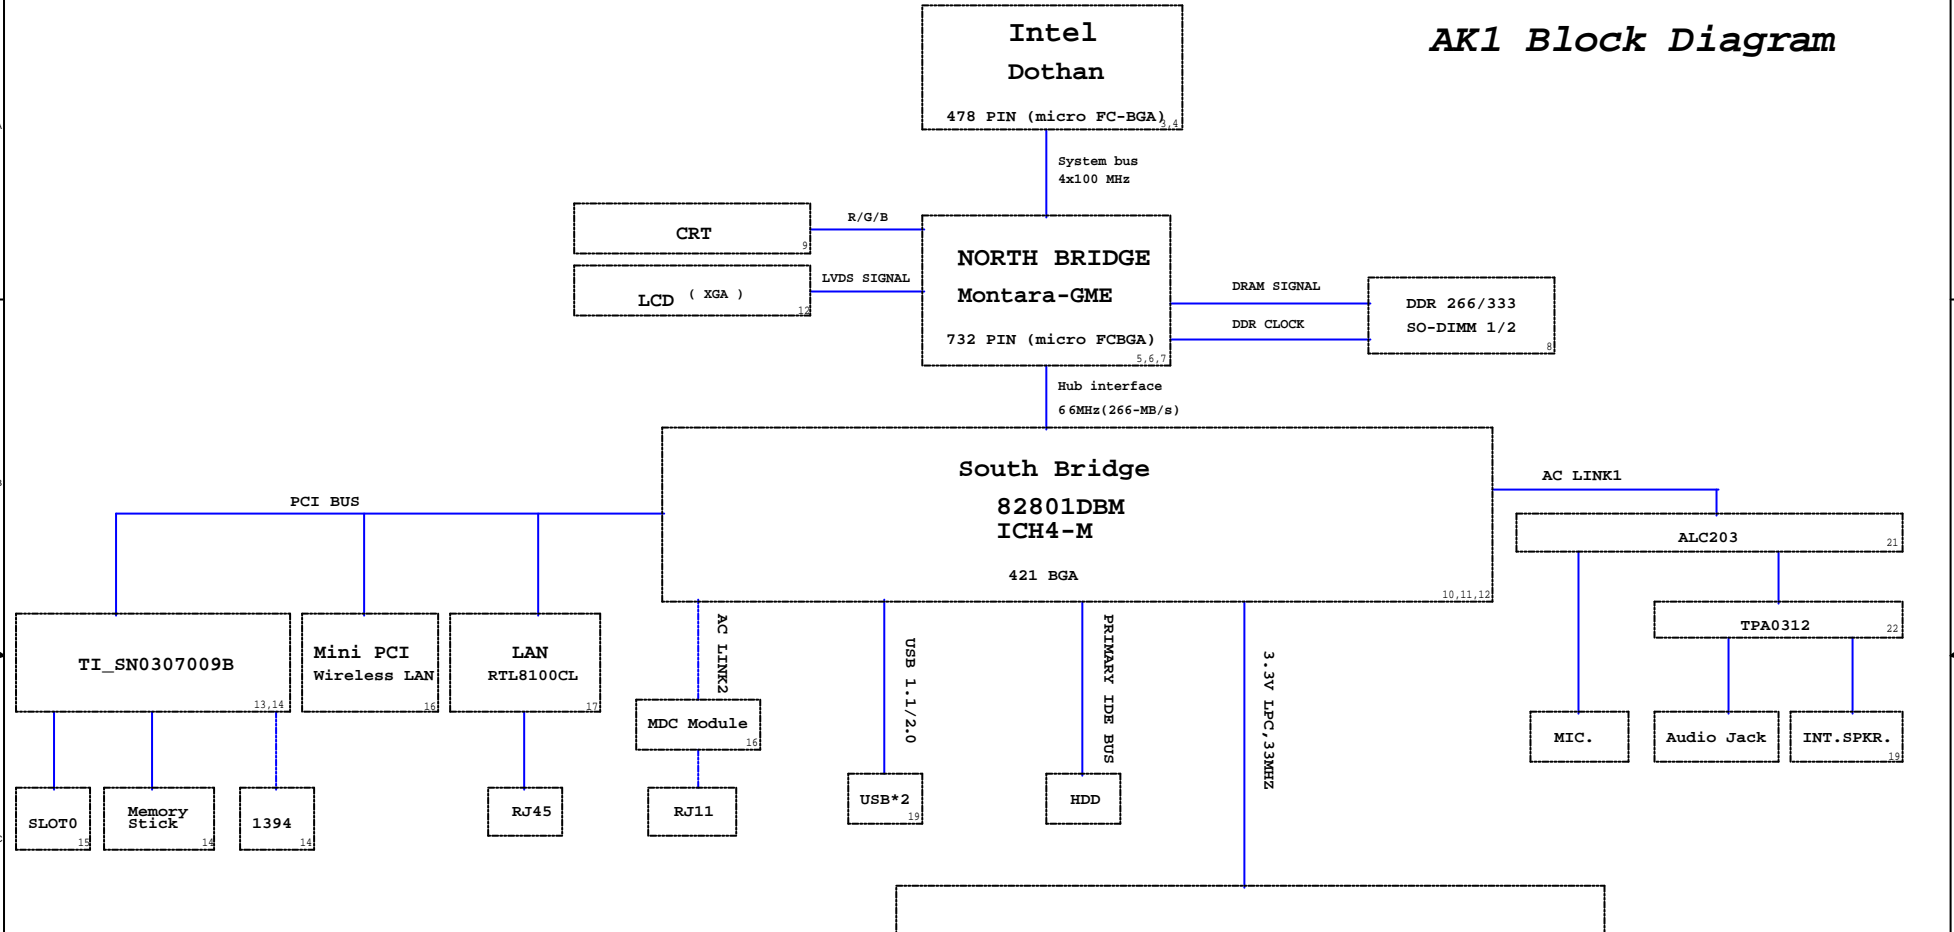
Intel
Dothan
478 PIN (micro FC-BGA) 3,4

AK1 Block Diagram

System bus
4x100 MHz

CRT 9
R/G/B
LCD ( XGA ) 12
LVDS SIGNAL

NORTH BRIDGE
Montara-GME
732 PIN (micro FCBGA) 5,6,7

DRAM SIGNAL
DDR CLOCK
DDR 266/333
SO-DIMM 1/2 8

Hub interface
66MHz(266-MB/s)

South Bridge
82801DBM
ICH4-M
421 BGA 10,11,12

PCI BUS

AC LINK1
ALC203 21
TPA0312 22

TI_SN0307009B 13,14
Mini PCI
Wireless LAN 16
LAN
RTL8100CL 17

AC LINK2
MDC Module 16
USB 1.1/2.0
PRIMARY IDE BUS
3.3V LPC,33MHZ

MIC.
Audio Jack
INT.SPKR. 19

SLOT0 15
Memory Stick 14
1394 14
RJ45
RJ11
USB*2 19
HDD